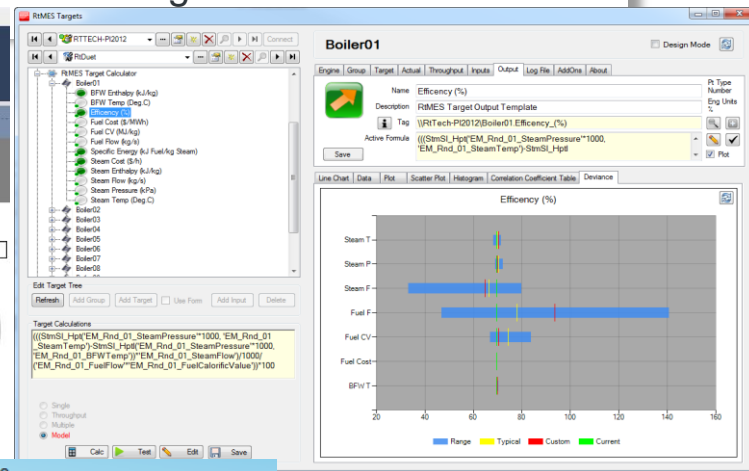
RtMES Targets

RTTECH-PI2012
Connect
RtDuet

RtMES Target Calculator
Boiler01
BFW Enthalpy (kJ/kg)
BFW Temp (Deg.C)
Efficiency (%)
Fuel Cost ($/MWh)
Fuel CV (MJ/kg)
Fuel Flow (kg/s)
Specific Energy (kJ Fuel/kg Steam)
Steam Cost ($/h)
Steam Enthalpy (kJ/kg)
Steam Flow (kg/s)
Steam Pressure (kPa)
Steam Temp (Deg.C)
Boiler02
Boiler03
Boiler04
Boiler05
Boiler06
Boiler07
Boiler08

Edit Target Tree
Refresh Add Group Add Target Use Form Add Input Delete

Target Calculations
(((StmSI_Hpt('EM_Rnd_01_SteamPressure'*1000, 'EM_Rnd_01_SteamTemp')-StmSI_Hptl('EM_Rnd_01_SteamPressure'*1000, 'EM_Rnd_01_BFWTemp'))*'EM_Rnd_01_SteamFlow')/1000/('EM_Rnd_01_FuelFlow'*'EM_Rnd_01_FuelCalorificValue'))*100

Single
Throughput
Multiple
Model

Calc Test Edit Save

Boiler01
Design Mode

Engine Group Target Actual Throughput Inputs Output Log File AddOns About

Name Efficency (%)
Description RtMES Target Output Template
Tag \\RtTech-PI2012\Boiler01.Efficency_(%)
Active Formula (((StmSI_Hpt('EM_Rnd_01_SteamPressure'*1000, 'EM_Rnd_01_SteamTemp')-StmSI_Hptl
Save
Pt Type Number
Eng Units %
Plot

Line Chart Data Plot Scatter Plot Histogram Correlation Coefficient Table Deviance

Efficency (%)

Steam T
Steam P
Steam F
Fuel F
Fuel CV
Fuel Cost
BFW T

20 40 60 80 100 120 140 160

Range Typical Custom Current